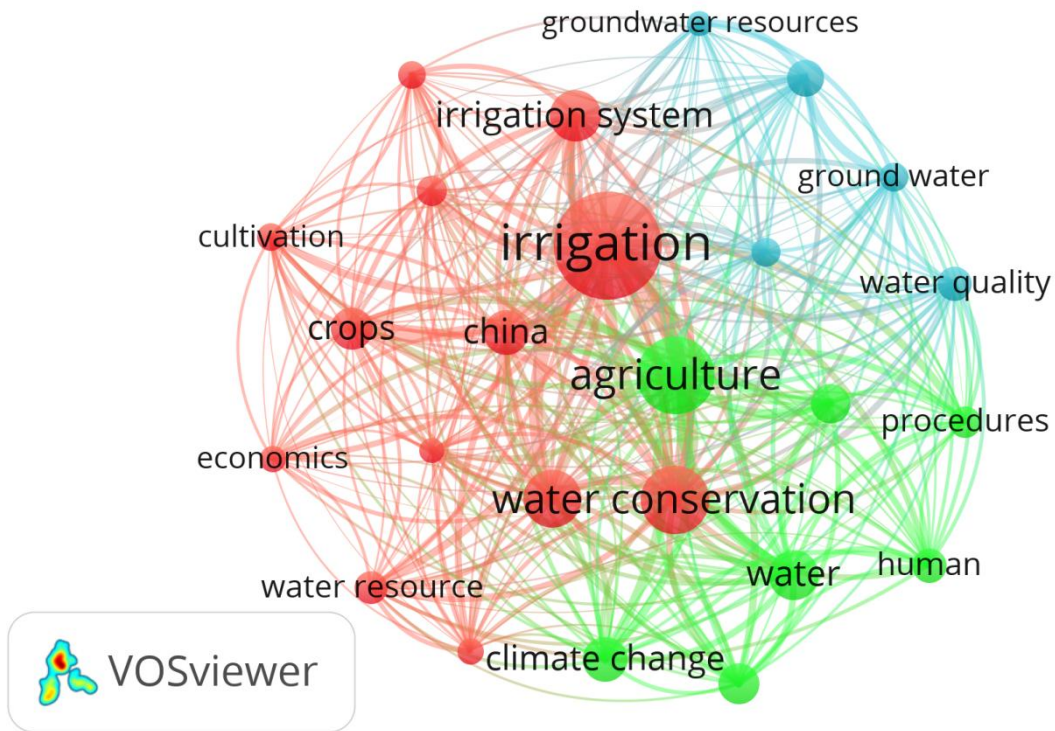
groundwater resources
irrigation system
ground water
cultivation
irrigation
water quality
crops
china
agriculture
procedures
economics
water conservation
human
water
water resource
climate change
VOSviewer